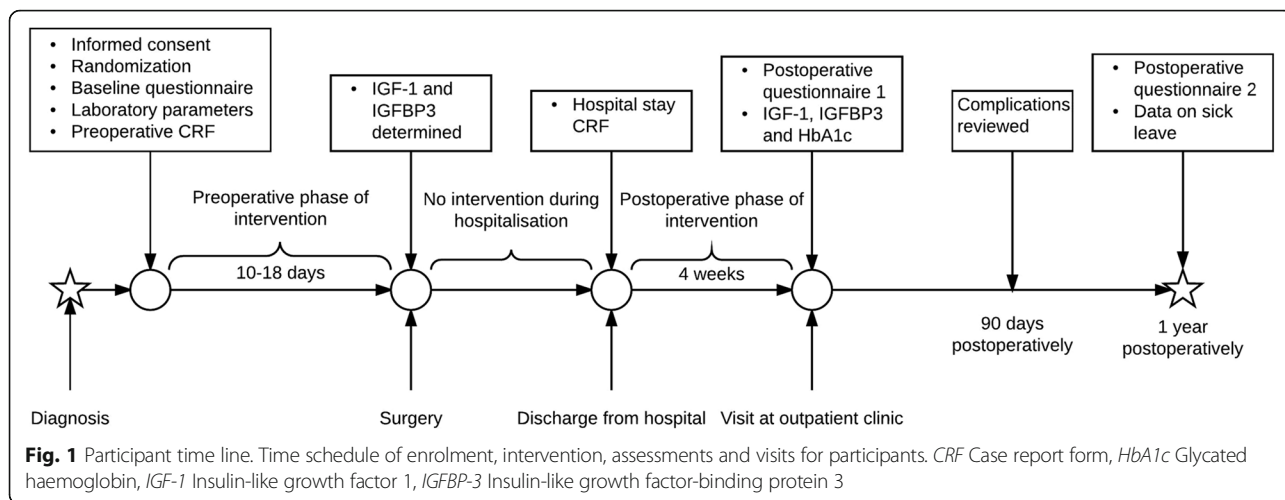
- Informed consent
- Randomization
- Baseline questionnaire
- Laboratory parameters
- Preoperative CRF

- IGF-1 and IGFBP3 determined

- Hospital stay CRF

- Postoperative questionnaire 1
- IGF-1, IGFBP3 and HbA1c

Complications reviewed

- Postoperative questionnaire 2
- Data on sick leave

Preoperative phase of intervention

10-18 days

No intervention during hospitalisation

Postoperative phase of intervention

4 weeks

90 days postoperatively

1 year postoperatively

Diagnosis

Surgery

Discharge from hospital

Visit at outpatient clinic

**Fig. 1** Participant time line. Time schedule of enrolment, intervention, assessments and visits for participants. *CRF* Case report form, *HbA1c* Glycated haemoglobin, *IGF-1* Insulin-like growth factor 1, *IGFBP-3* Insulin-like growth factor-binding protein 3